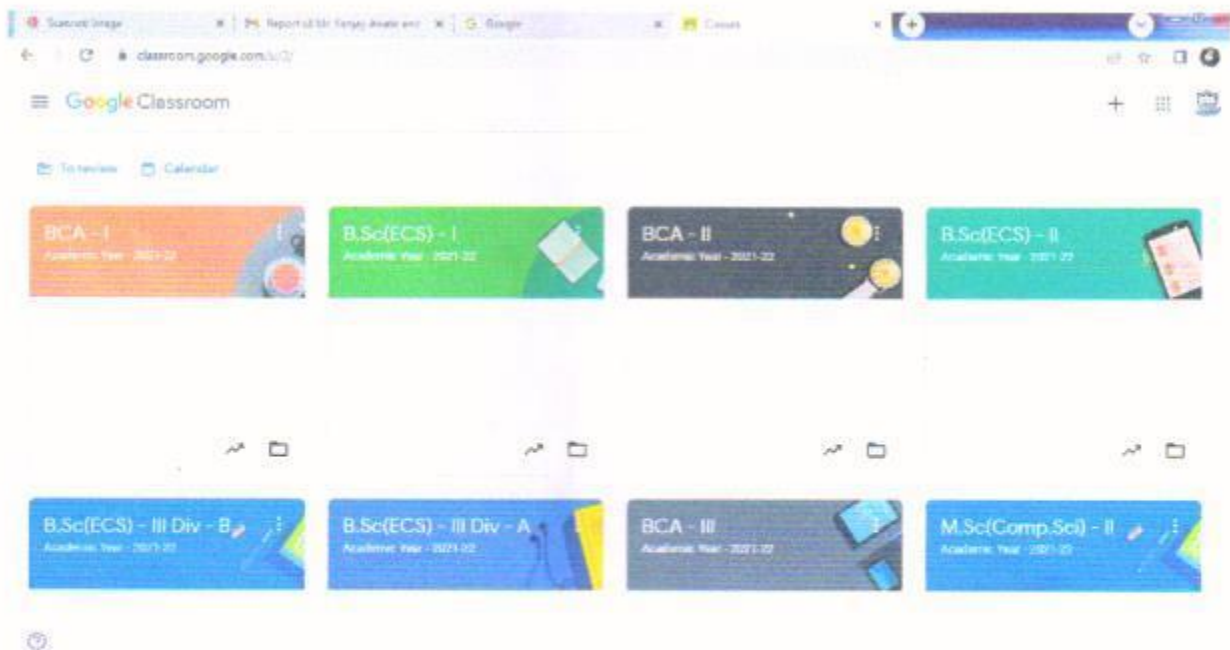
Scanned Image | Report of Mr. Sanjay Awate and | Google | Classes

classroom.google.com/u/2/

Google Classroom

To review Calendar

BCA - I
Academic Year - 2021-22

B.Sc(ECS) - I
Academic Year - 2021-22

BCA - II
Academic Year - 2021-22

B.Sc(ECS) - II
Academic Year - 2021-22

B.Sc(ECS) - III Div - B
Academic Year - 2021-22

B.Sc(ECS) - III Div - A
Academic Year - 2021-22

BCA - III
Academic Year - 2021-22

M.Sc(Comp.Sci) - II
Academic Year - 2021-22